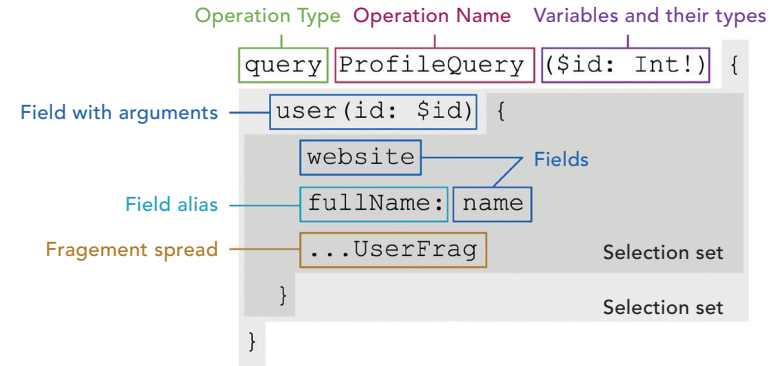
Operation Type Operation Name Variables and their types

query ProfileQuery ($id: Int!) {

Field with arguments user(id: $id) {

website

Fields

Field alias fullName: name

Fragement spread ...UserFrag

Selection set

}

Selection set

}